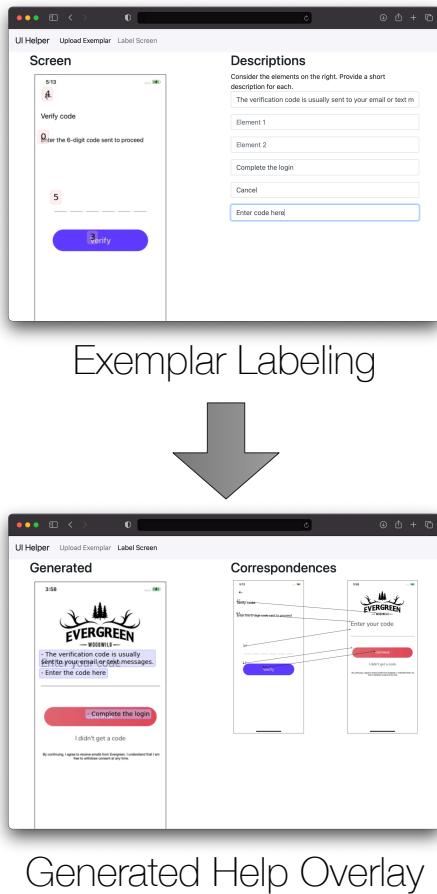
UI Helper Upload Exemplar Label Screen

Screen

5:13

4

Verify code

0
Enter the 6-digit code sent to proceed

5

3
Verify

Descriptions

Consider the elements on the right. Provide a short description for each.

The verification code is usually sent to your email or text m

Element 1

Element 2

Complete the login

Cancel

Enter code here

Exemplar Labeling

UI Helper Upload Exemplar Label Screen

Generated

3:58

EVERGREEN
WOODWILD

- The verification code is usually sent to your email or text messages.
Enter your code
- Enter the code here

- Complete the login

I didn't get a code

By continuing, I agree to receive emails from Evergreen. I understand that I am free to withdraw consent at any time.

Correspondences

Verify code

Enter the 6-digit code sent to proceed

Verify

EVERGREEN
WOODWILD

Enter your code

I didn't get a code

Generated Help Overlay